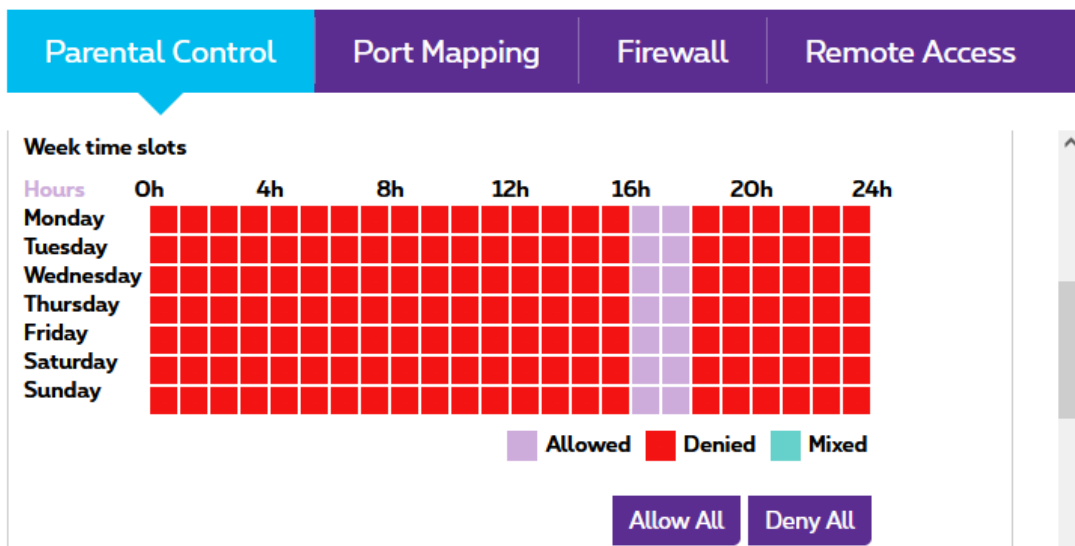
Parental Control | Port Mapping | Firewall | Remote Access

Week time slots

Hours 0h 4h 8h 12h 16h 20h 24h

Monday
Tuesday
Wednesday
Thursday
Friday
Saturday
Sunday

Allowed Denied Mixed

Allow All Deny All